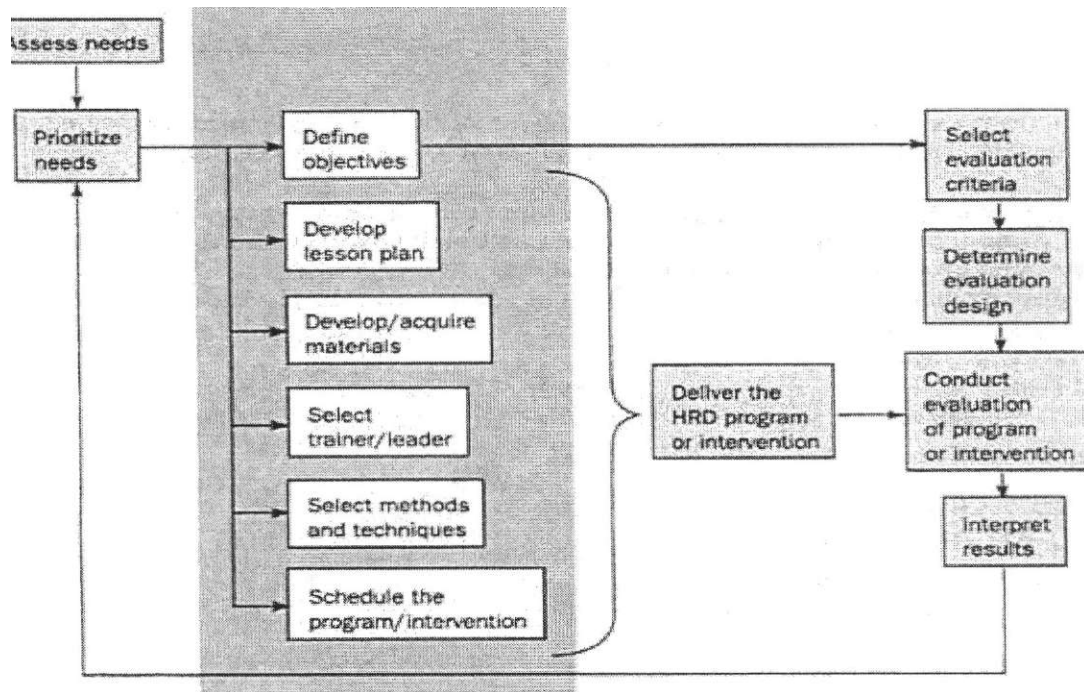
Assess needs

Prioritize needs

Define objectives

Develop lesson plan

Develop/acquire materials

Select trainer/leader

Select methods and techniques

Schedule the program/intervention

Deliver the HRD program or intervention

Select evaluation criteria

Determine evaluation design

Conduct evaluation of program or intervention

Interpret results